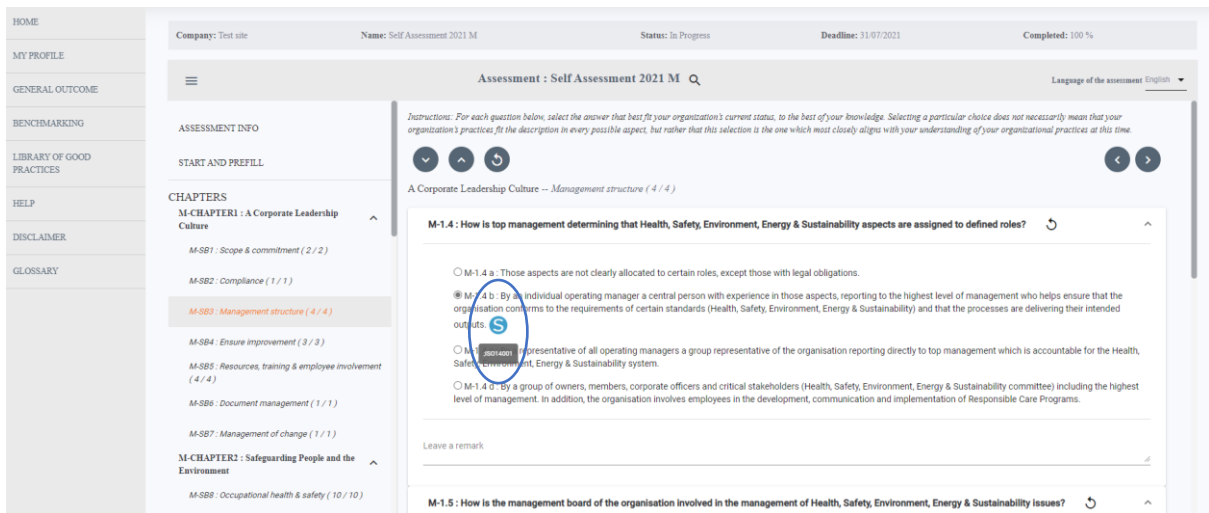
HOME

MY PROFILE

GENERAL OUTCOME

BENCHMARKING

LIBRARY OF GOOD PRACTICES

HELP

DISCLAIMER

GLOSSARY

Company: Test site | Name: Self Assessment 2021 M | Status: In Progress | Deadline: 31/07/2021 | Completed: 100 %

Assessment : Self Assessment 2021 M

Language of the assessment English

ASSESSMENT INFO

START AND PREFILL

CHAPTERS

M-CHAPTER1 : A Corporate Leadership Culture

M-SB1 : Scope & commitment ( 2 / 2 )

M-SB2 : Compliance ( 1 / 1 )

M-SB3 : Management structure ( 4 / 4 )

M-SB4 : Ensure improvement ( 3 / 3 )

M-SB5 : Resources, training & employee involvement ( 4 / 4 )

M-SB6 : Document management ( 1 / 1 )

M-SB7 : Management of change ( 1 / 1 )

M-CHAPTER2 : Safeguarding People and the Environment

M-SB8 : Occupational health & safety ( 10 / 10 )

Instructions: For each question below, select the answer that best fit your organization's current status, to the best of your knowledge. Selecting a particular choice does not necessarily mean that your organization's practices fit the description in every possible aspect, but rather that this selection is the one which most closely aligns with your understanding of your organizational practices at this time.

A Corporate Leadership Culture -- Management structure ( 4 / 4 )

M-1.4 : How is top management determining that Health, Safety, Environment, Energy & Sustainability aspects are assigned to defined roles?

M-1.4 a : Those aspects are not clearly allocated to certain roles, except those with legal obligations.

M-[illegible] b : By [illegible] individual operating manager a central person with experience in those aspects, reporting to the highest level of management who helps ensure that the organisation conforms to the requirements of certain standards (Health, Safety, Environment, Energy & Sustainability) and that the processes are delivering their intended outputs.

M-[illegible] representative of all operating managers a group representative of the organisation reporting directly to top management which is accountable for the Health, Safety, Environment, Energy & Sustainability system.

JS014001

M-1.4 d : By a group of owners, members, corporate officers and critical stakeholders (Health, Safety, Environment, Energy & Sustainability committee) including the highest level of management. In addition, the organisation involves employees in the development, communication and implementation of Responsible Care Programs.

Leave a remark

M-1.5 : How is the management board of the organisation involved in the management of Health, Safety, Environment, Energy & Sustainability issues?